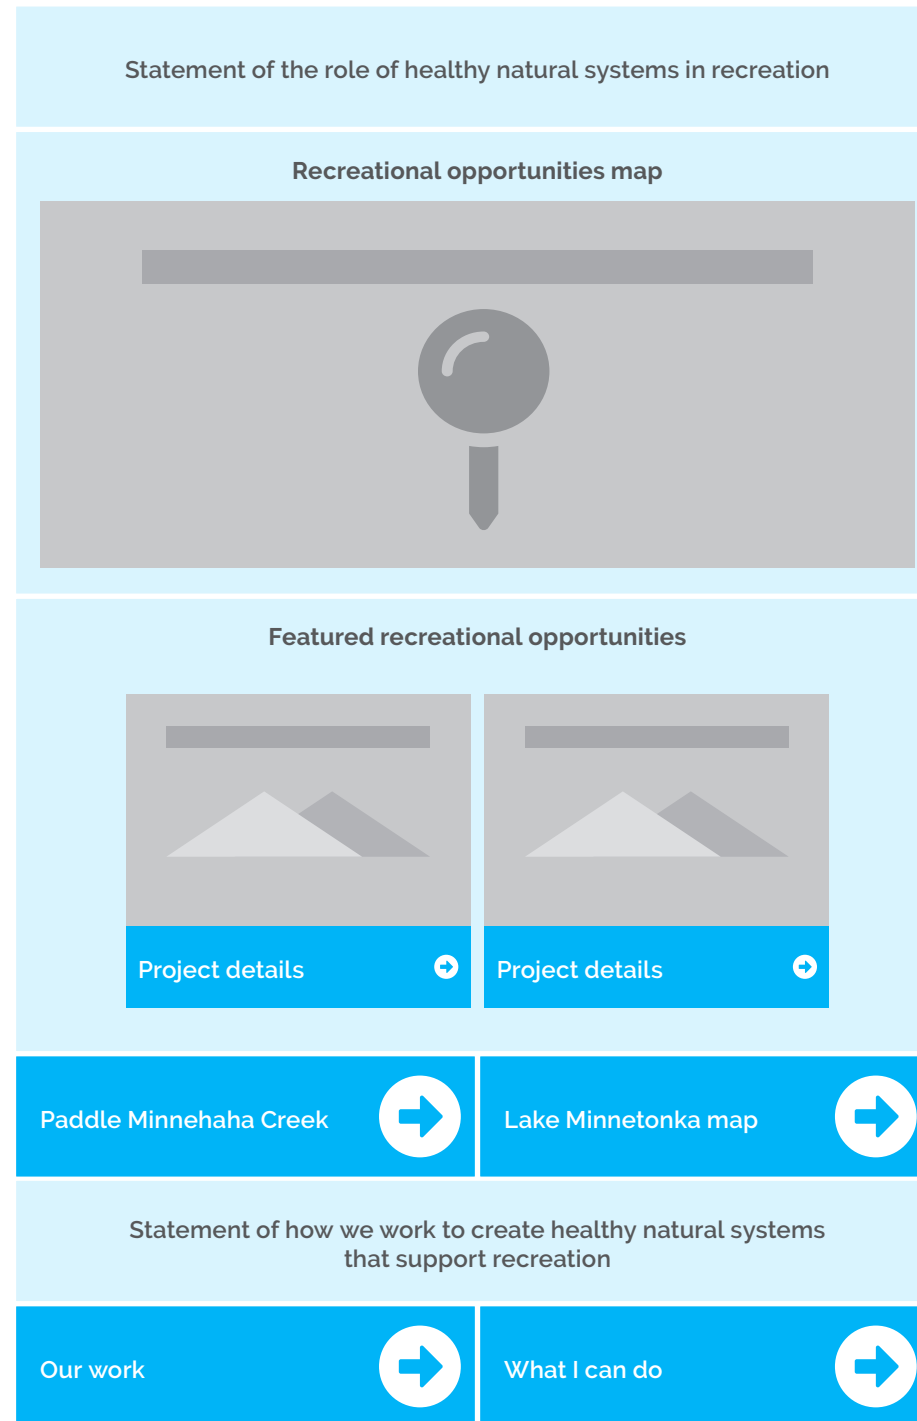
Statement of the role of healthy natural systems in recreation

Recreational opportunities map

Featured recreational opportunities

Project details

Project details

Paddle Minnehaha Creek

Lake Minnetonka map

Statement of how we work to create healthy natural systems that support recreation

Our work

What I can do